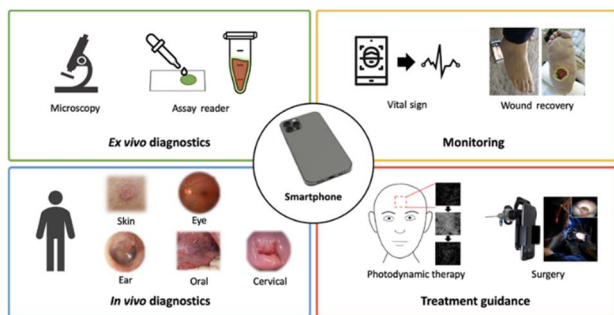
Microscopy

Assay reader

*Ex vivo* diagnostics

Vital sign

Wound recovery

Monitoring

Smartphone

Skin

Eye

Ear

Oral

Cervical

*In vivo* diagnostics

Photodynamic therapy

Surgery

Treatment guidance